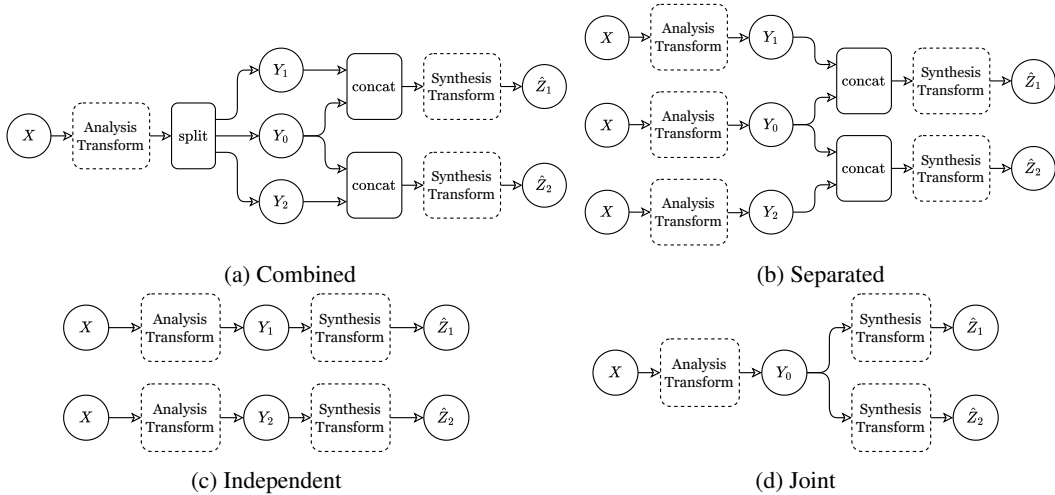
$X$ Analysis Transform split $Y_1$ $Y_0$ $Y_2$ concat Synthesis Transform $\hat{Z}_1$ concat Synthesis Transform $\hat{Z}_2$

(a) Combined

$X$ Analysis Transform $Y_1$
$X$ Analysis Transform $Y_0$
$X$ Analysis Transform $Y_2$
concat Synthesis Transform $\hat{Z}_1$
concat Synthesis Transform $\hat{Z}_2$

(b) Separated

$X$ Analysis Transform $Y_1$ Synthesis Transform $\hat{Z}_1$
$X$ Analysis Transform $Y_2$ Synthesis Transform $\hat{Z}_2$

(c) Independent

$X$ Analysis Transform $Y_0$ Synthesis Transform $\hat{Z}_1$ Synthesis Transform $\hat{Z}_2$

(d) Joint